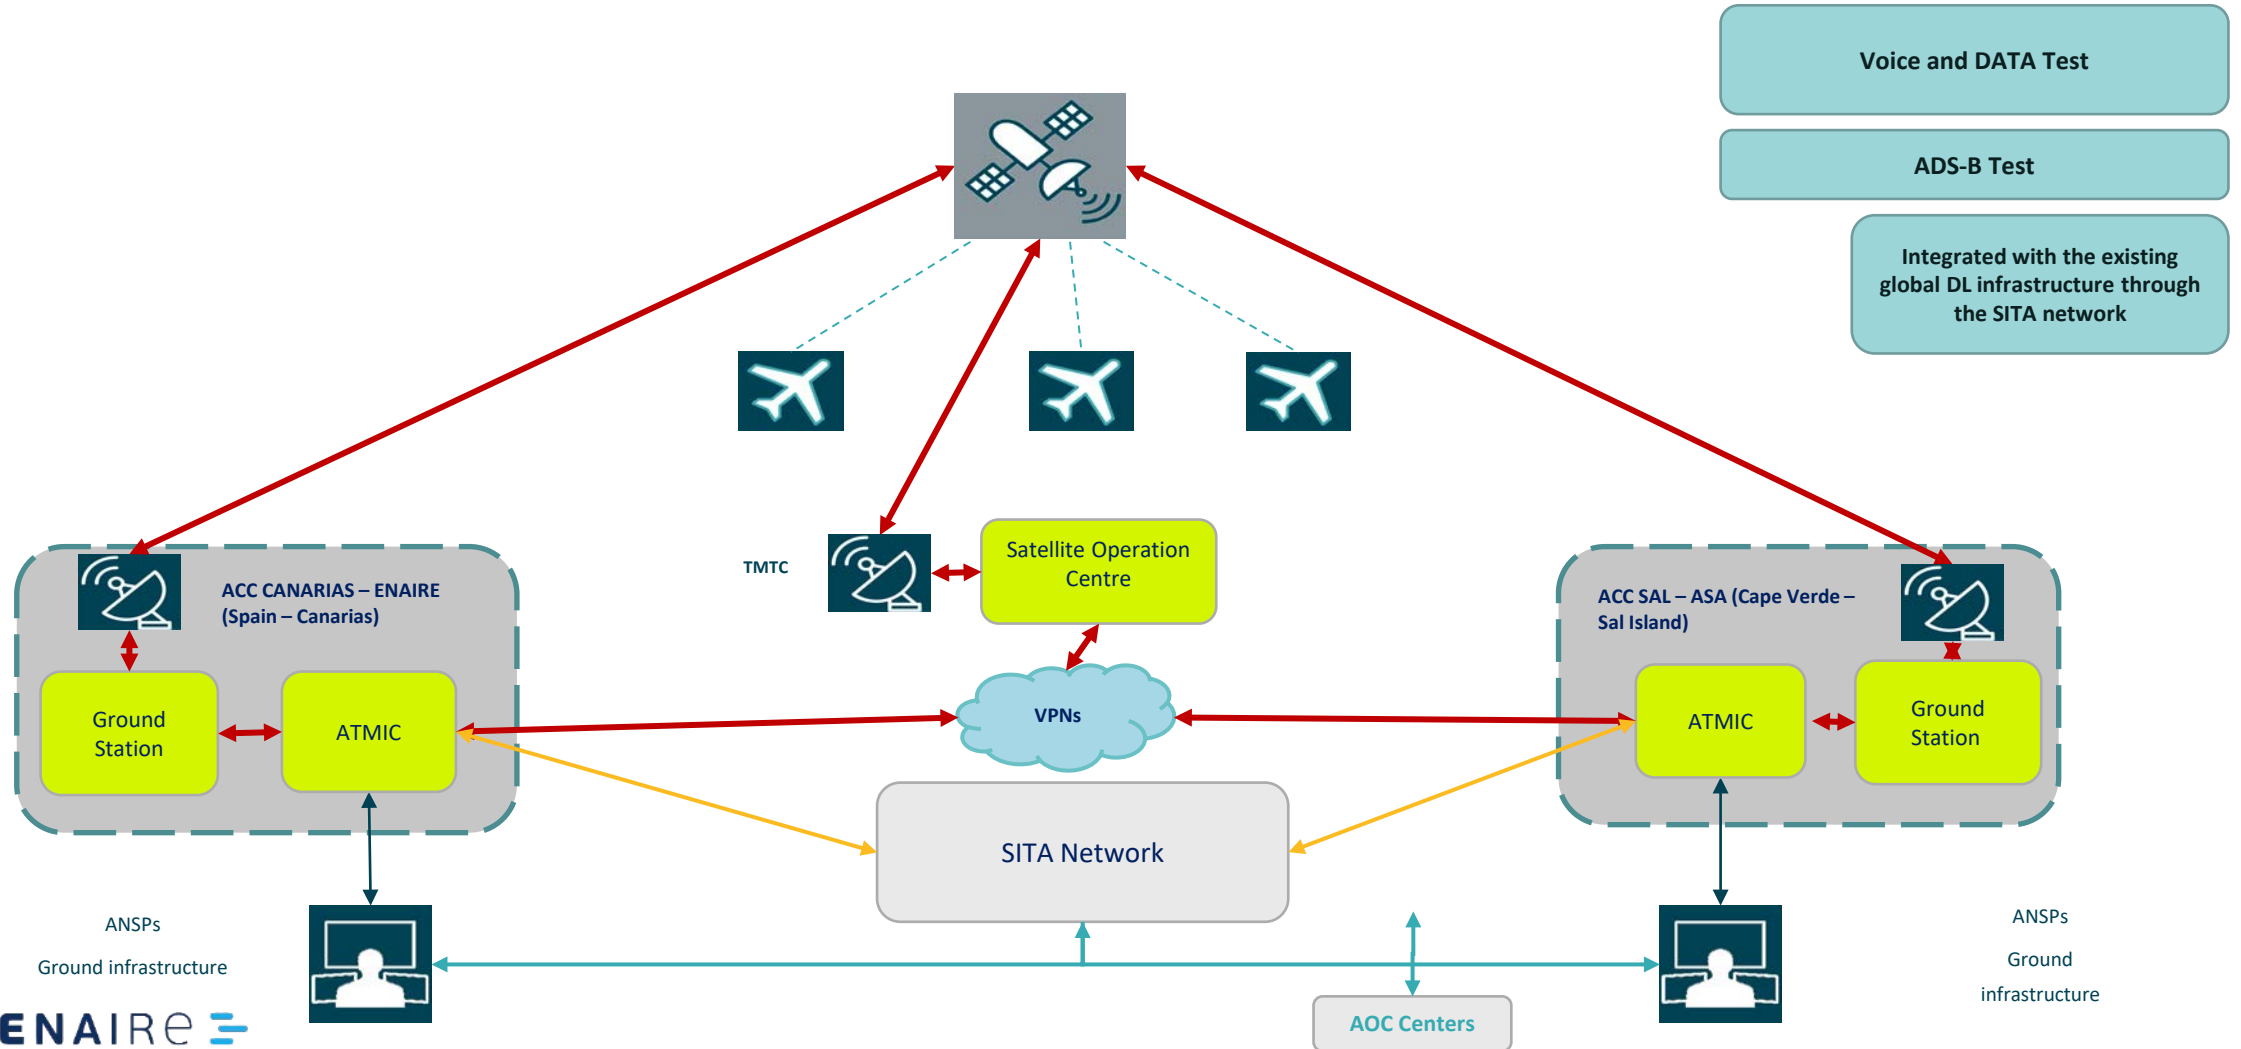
Voice and DATA Test

ADS-B Test

Integrated with the existing global DL infrastructure through the SITA network

TMTC

Satellite Operation Centre

ACC CANARIAS – ENAIRE (Spain – Canarias)

Ground Station

ATMIC

VPNs

ACC SAL – ASA (Cape Verde – Sal Island)

ATMIC

Ground Station

SITA Network

ANSPs

Ground infrastructure

ANSPs

Ground infrastructure

AOC Centers

ENAIRE